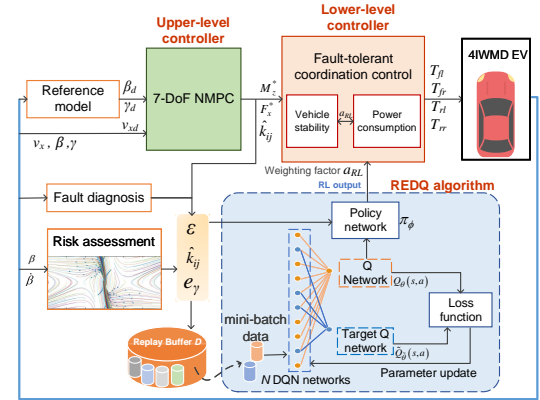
Upper-level controller

Lower-level controller

Fault-tolerant coordination control

4IWMD EV

Reference model

$\beta_d$
$\gamma_d$

7-DoF NMPC

$M_z^*$
$F_x^*$
$\hat{k}_{ij}$

$v_{xd}$

$v_x$ , $\beta$ , $\gamma$

Vehicle stability

$a_{RL}$

Power consumption

$T_{fl}$
$T_{fr}$
$T_{rl}$
$T_{rr}$

Weighting factor $a_{RL}$

RL output

REDQ algorithm

Fault diagnosis

Risk assessment

$\beta$
$\dot{\beta}$

$\varepsilon$
$\hat{k}_{ij}$
$e_\gamma$

Policy network

$\pi_\phi$

Q Network

$Q_\theta(s,a)$

Loss function

Target Q network

$\hat{Q}_{\hat{\theta}}(s,a)$

mini-batch data

Replay Buffer D

$N$ DQN networks

Parameter update